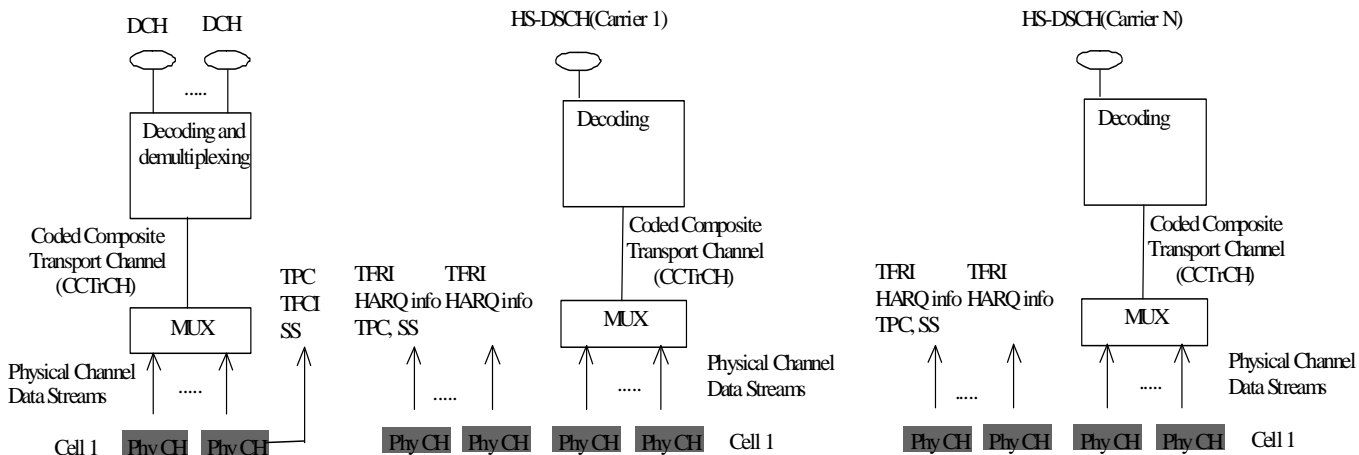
DCH DCH

.....

Decoding and demultiplexing

Coded Composite Transport Channel (CCTrCH)

MUX

Physical Channel Data Streams

.....

TPC
TFCI
SS

Cell 1 Phy CH Phy CH

HS-DSCH(Carrier 1)

Decoding

Coded Composite Transport Channel (CCTrCH)

TFRI
HARQ info
TPC, SS

TFRI
HARQ info

MUX

Physical Channel Data Streams

.....

.....

Phy CH Phy CH Phy CH Phy CH Cell 1

HS-DSCH(Carrier N)

Decoding

Coded Composite Transport Channel (CCTrCH)

TFRI
HARQ info
TPC, SS

TFRI
HARQ info

MUX

Physical Channel Data Streams

.....

.....

Phy CH Phy CH Phy CH Phy CH Cell 1